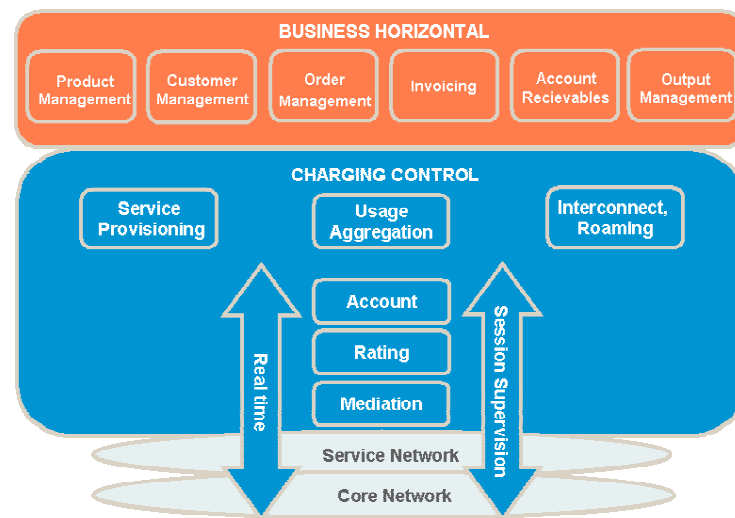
BUSINESS HORIZONTAL

Product Management

Customer Management

Order Management

Invoicing

Account Recievables

Output Management

CHARGING CONTROL

Service Provisioning

Usage Aggregation

Interconnect, Roaming

Account

Rating

Mediation

Real time

Session Supervision

Service Network

Core Network